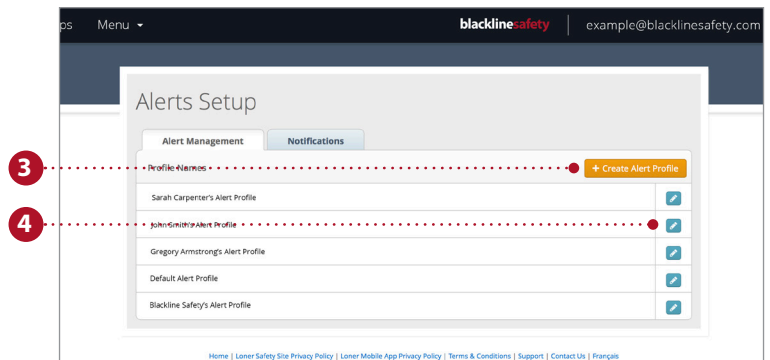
ps Menu

blacklinesafety example@blacklinesafety.com

Alerts Setup

Alert Management Notifications

3 Profile Names + Create Alert Profile

Sarah Carpenter's Alert Profile

4 John Smith's Alert Profile

Gregory Armstrong's Alert Profile

Default Alert Profile

Blackline Safety's Alert Profile

Home | Loner Safety Site Privacy Policy | Loner Mobile App Privacy Policy | Terms & Conditions | Support | Contact Us | Français